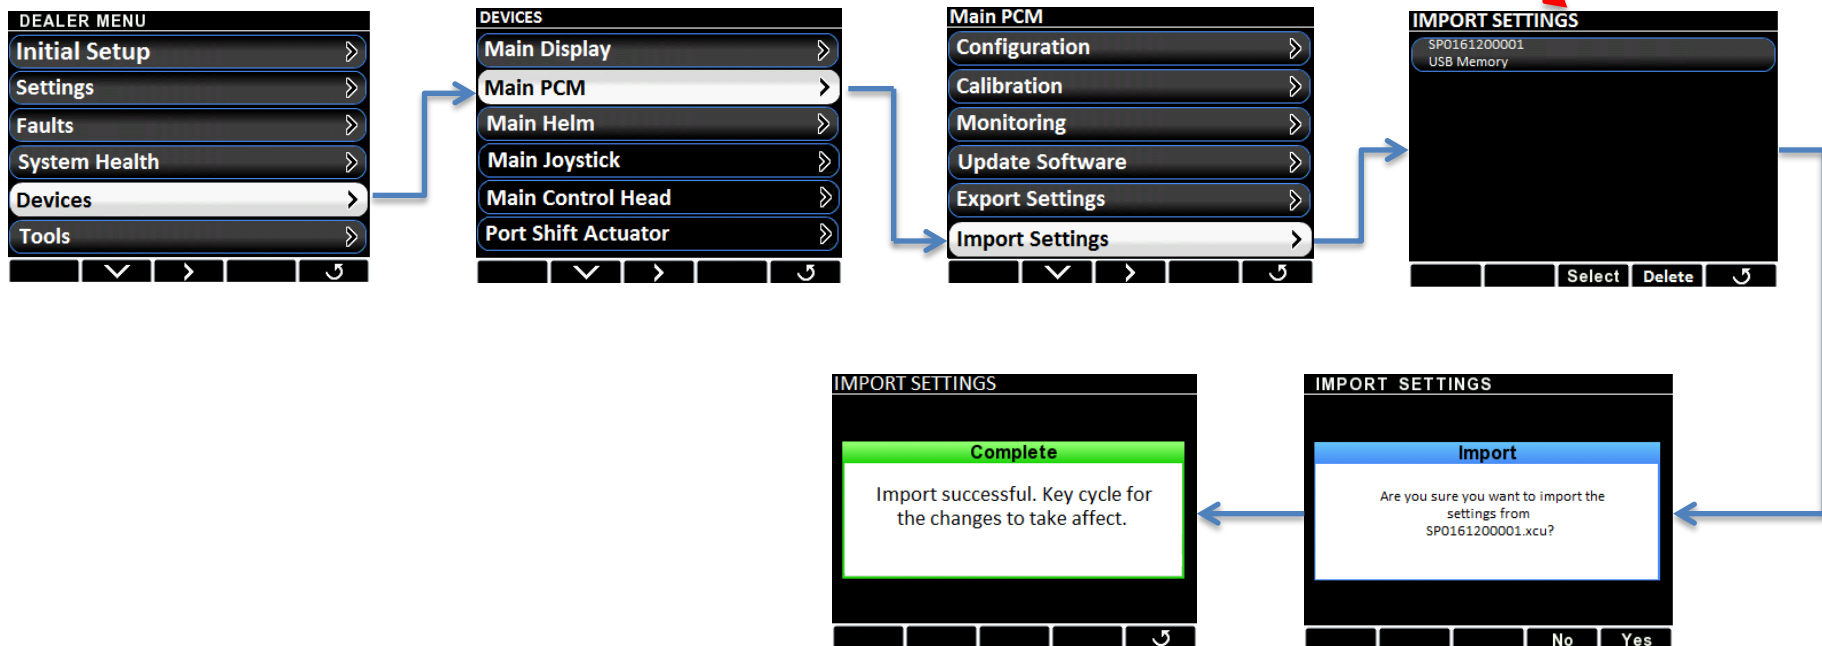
DEALER MENU
Initial Setup
Settings
Faults
System Health
Devices
Tools

DEVICES
Main Display
Main PCM
Main Helm
Main Joystick
Main Control Head
Port Shift Actuator

Main PCM
Configuration
Calibration
Monitoring
Update Software
Export Settings
Import Settings

IMPORT SETTINGS
SP0161200001
USB Memory
Select
Delete

IMPORT SETTINGS
Import
Are you sure you want to import the settings from SP0161200001.xcu?
No
Yes

IMPORT SETTINGS
Complete
Import successful. Key cycle for the changes to take affect.